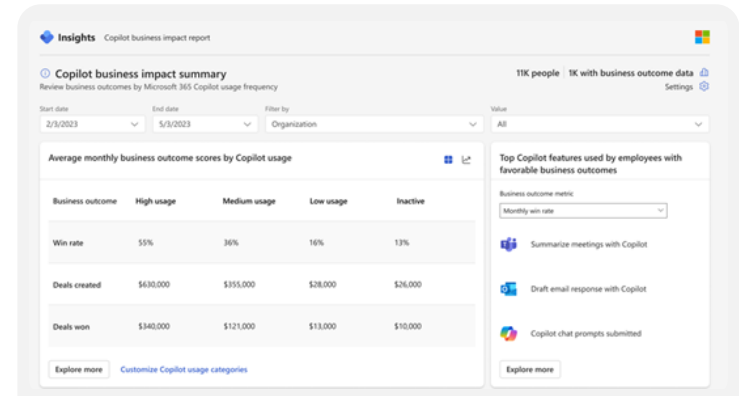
Insights Copilot business impact report

Copilot business impact summary
Review business outcomes by Microsoft 365 Copilot usage frequency

11K people | 1K with business outcome data
Settings

Start date
2/3/2023

End date
5/3/2023

Filter by
Organization

Value
All

Average monthly business outcome scores by Copilot usage

| Business outcome | High usage | Medium usage | Low usage | Inactive |
|---|---|---|---|---|
| Win rate | 55% | 36% | 16% | 13% |
| Deals created | $630,000 | $355,000 | $28,000 | $26,000 |
| Deals won | $340,000 | $121,000 | $13,000 | $10,000 |

Explore more
Customize Copilot usage categories

Top Copilot features used by employees with favorable business outcomes

Business outcome metric
Monthly win rate

Summarize meetings with Copilot

Draft email response with Copilot

Copilot chat prompts submitted

Explore more